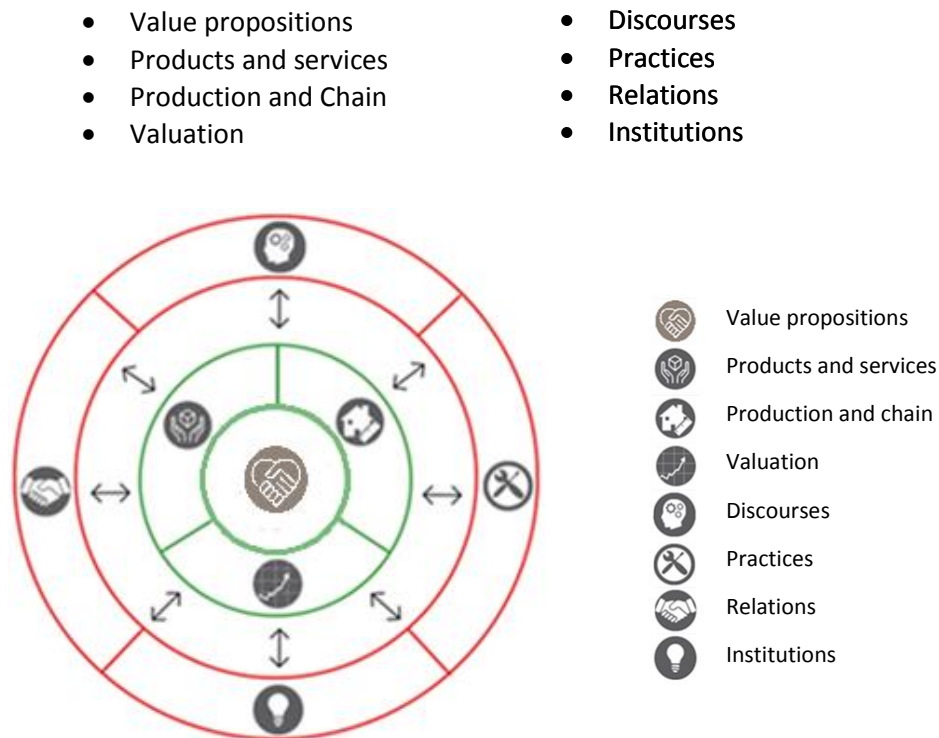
- Value propositions
- Products and services
- Production and Chain
- Valuation

- Discourses
- Practices
- Relations
- Institutions

Value propositions
Products and services
Production and chain
Valuation
Discourses
Practices
Relations
Institutions